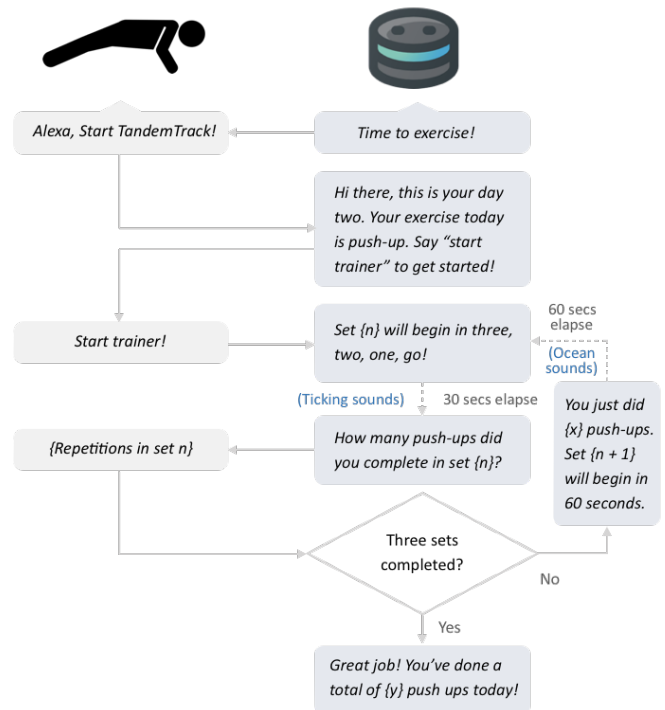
Alexa, Start TandemTrack!

Time to exercise!

Hi there, this is your day two. Your exercise today is push-up. Say "start trainer" to get started!

Start trainer!

Set {n} will begin in three, two, one, go!

60 secs elapse

(Ocean sounds)

(Ticking sounds)

30 secs elapse

You just did {x} push-ups. Set {n + 1} will begin in 60 seconds.

{Repetitions in set n}

How many push-ups did you complete in set {n}?

Three sets completed?

No

Yes

Great job! You've done a total of {y} push ups today!